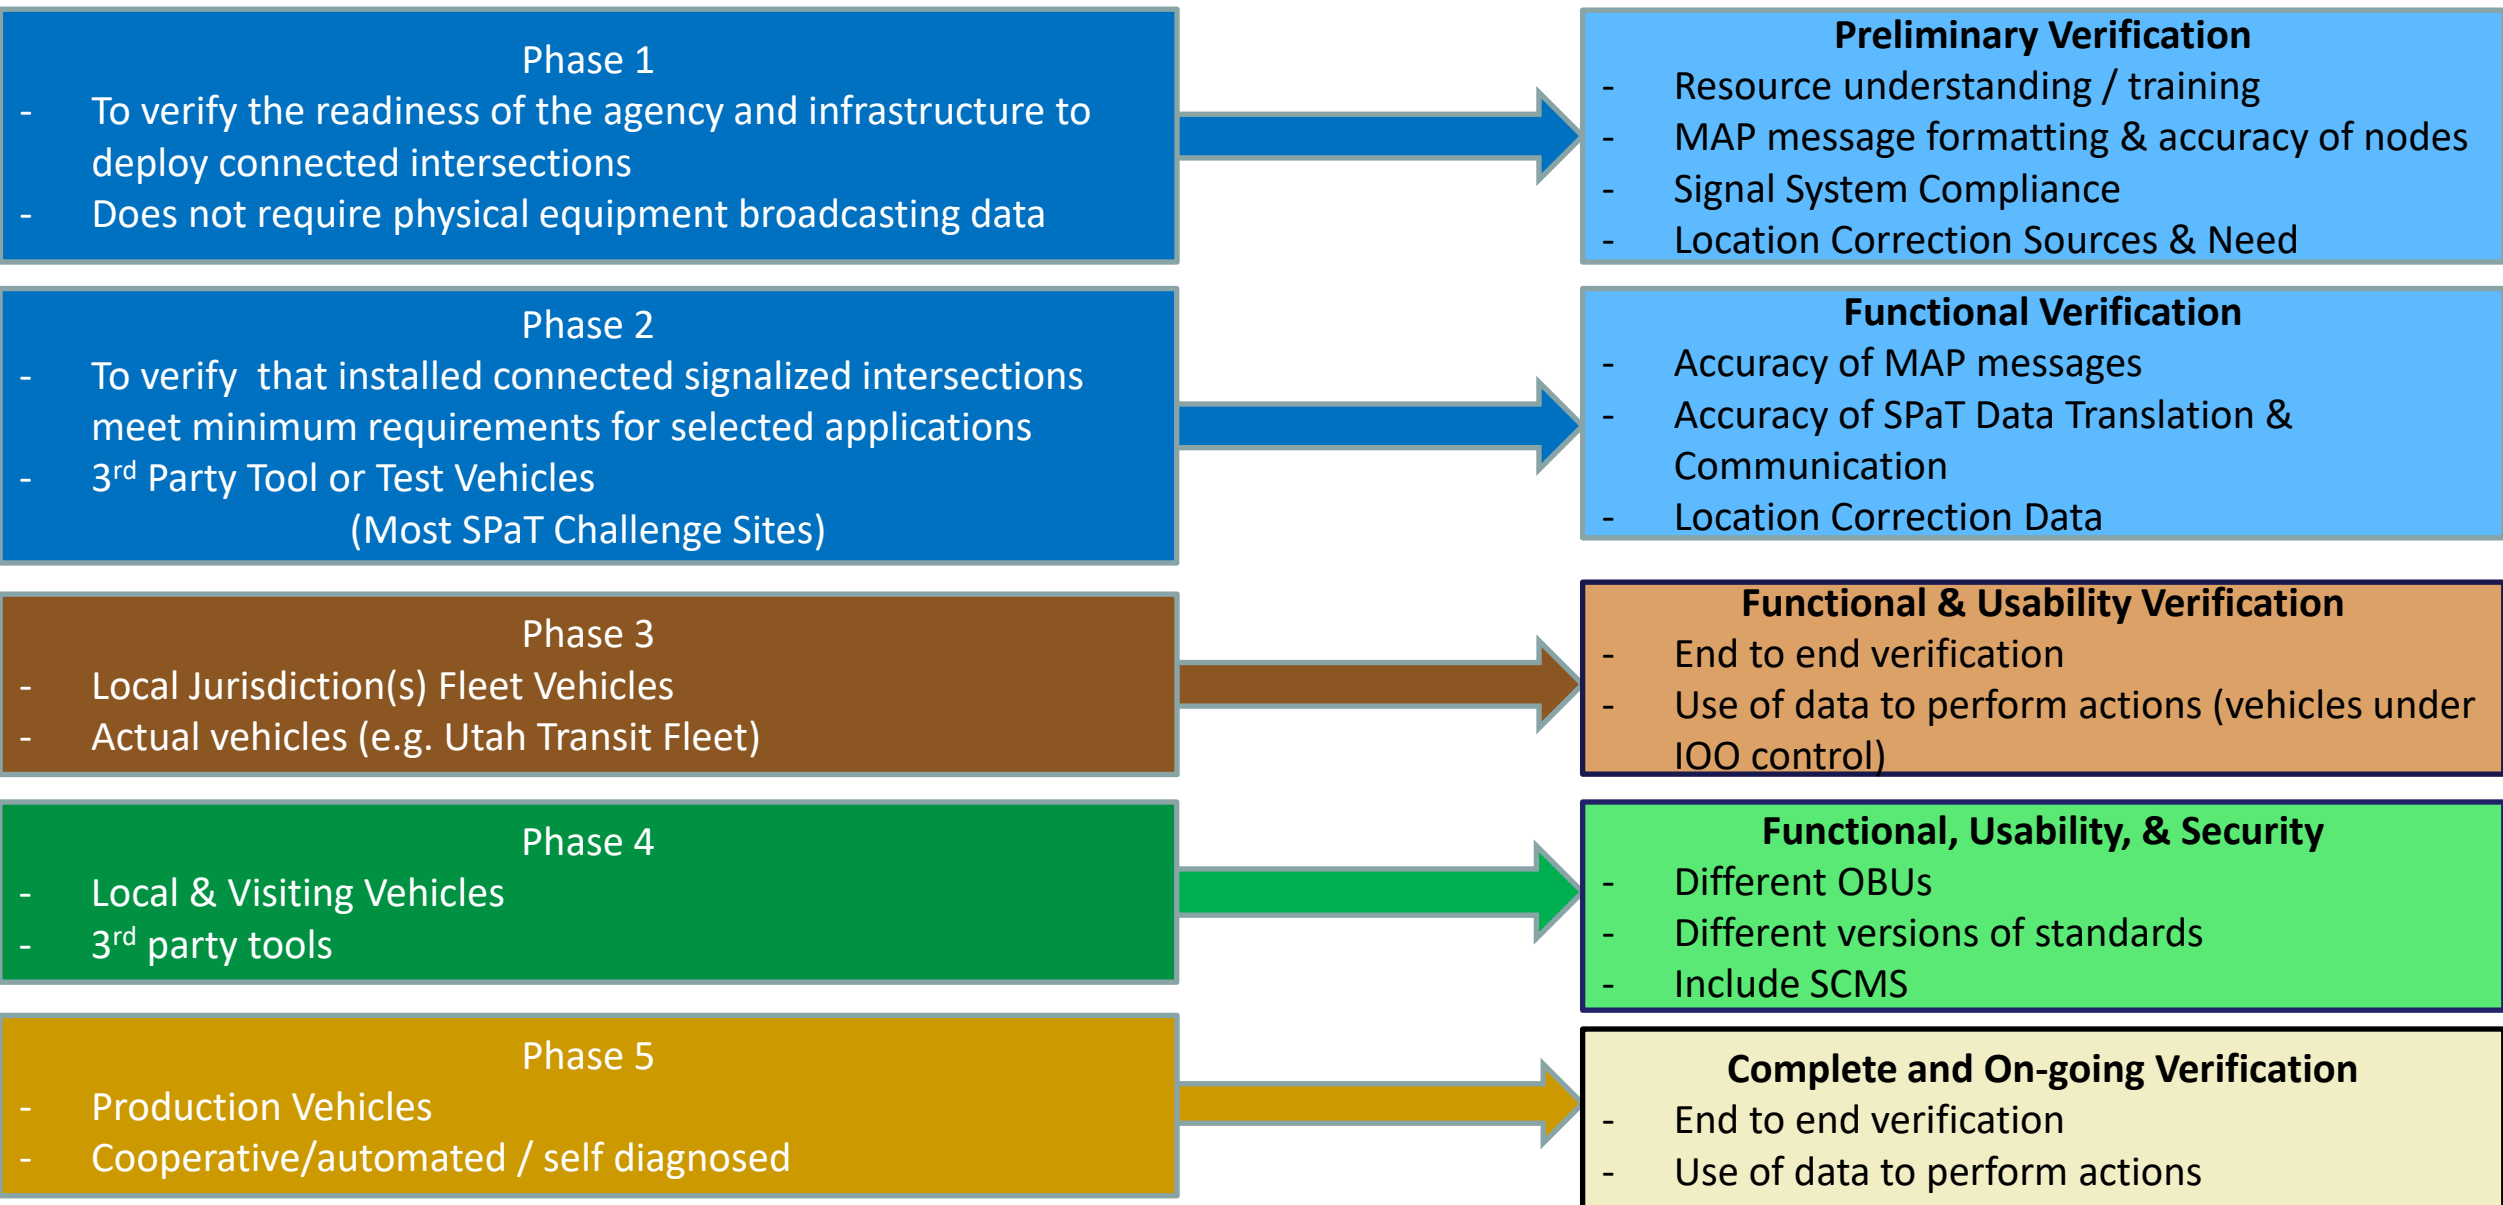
Phase 1
- To verify the readiness of the agency and infrastructure to deploy connected intersections
- Does not require physical equipment broadcasting data

Preliminary Verification
- Resource understanding / training
- MAP message formatting & accuracy of nodes
- Signal System Compliance
- Location Correction Sources & Need

Phase 2
- To verify that installed connected signalized intersections meet minimum requirements for selected applications
- 3$^{rd}$ Party Tool or Test Vehicles
(Most SPaT Challenge Sites)

Functional Verification
- Accuracy of MAP messages
- Accuracy of SPaT Data Translation & Communication
- Location Correction Data

Phase 3
- Local Jurisdiction(s) Fleet Vehicles
- Actual vehicles (e.g. Utah Transit Fleet)

Functional & Usability Verification
- End to end verification
- Use of data to perform actions (vehicles under IOO control)

Phase 4
- Local & Visiting Vehicles
- 3$^{rd}$ party tools

Functional, Usability, & Security
- Different OBUs
- Different versions of standards
- Include SCMS

Phase 5
- Production Vehicles
- Cooperative/automated / self diagnosed

Complete and On-going Verification
- End to end verification
- Use of data to perform actions